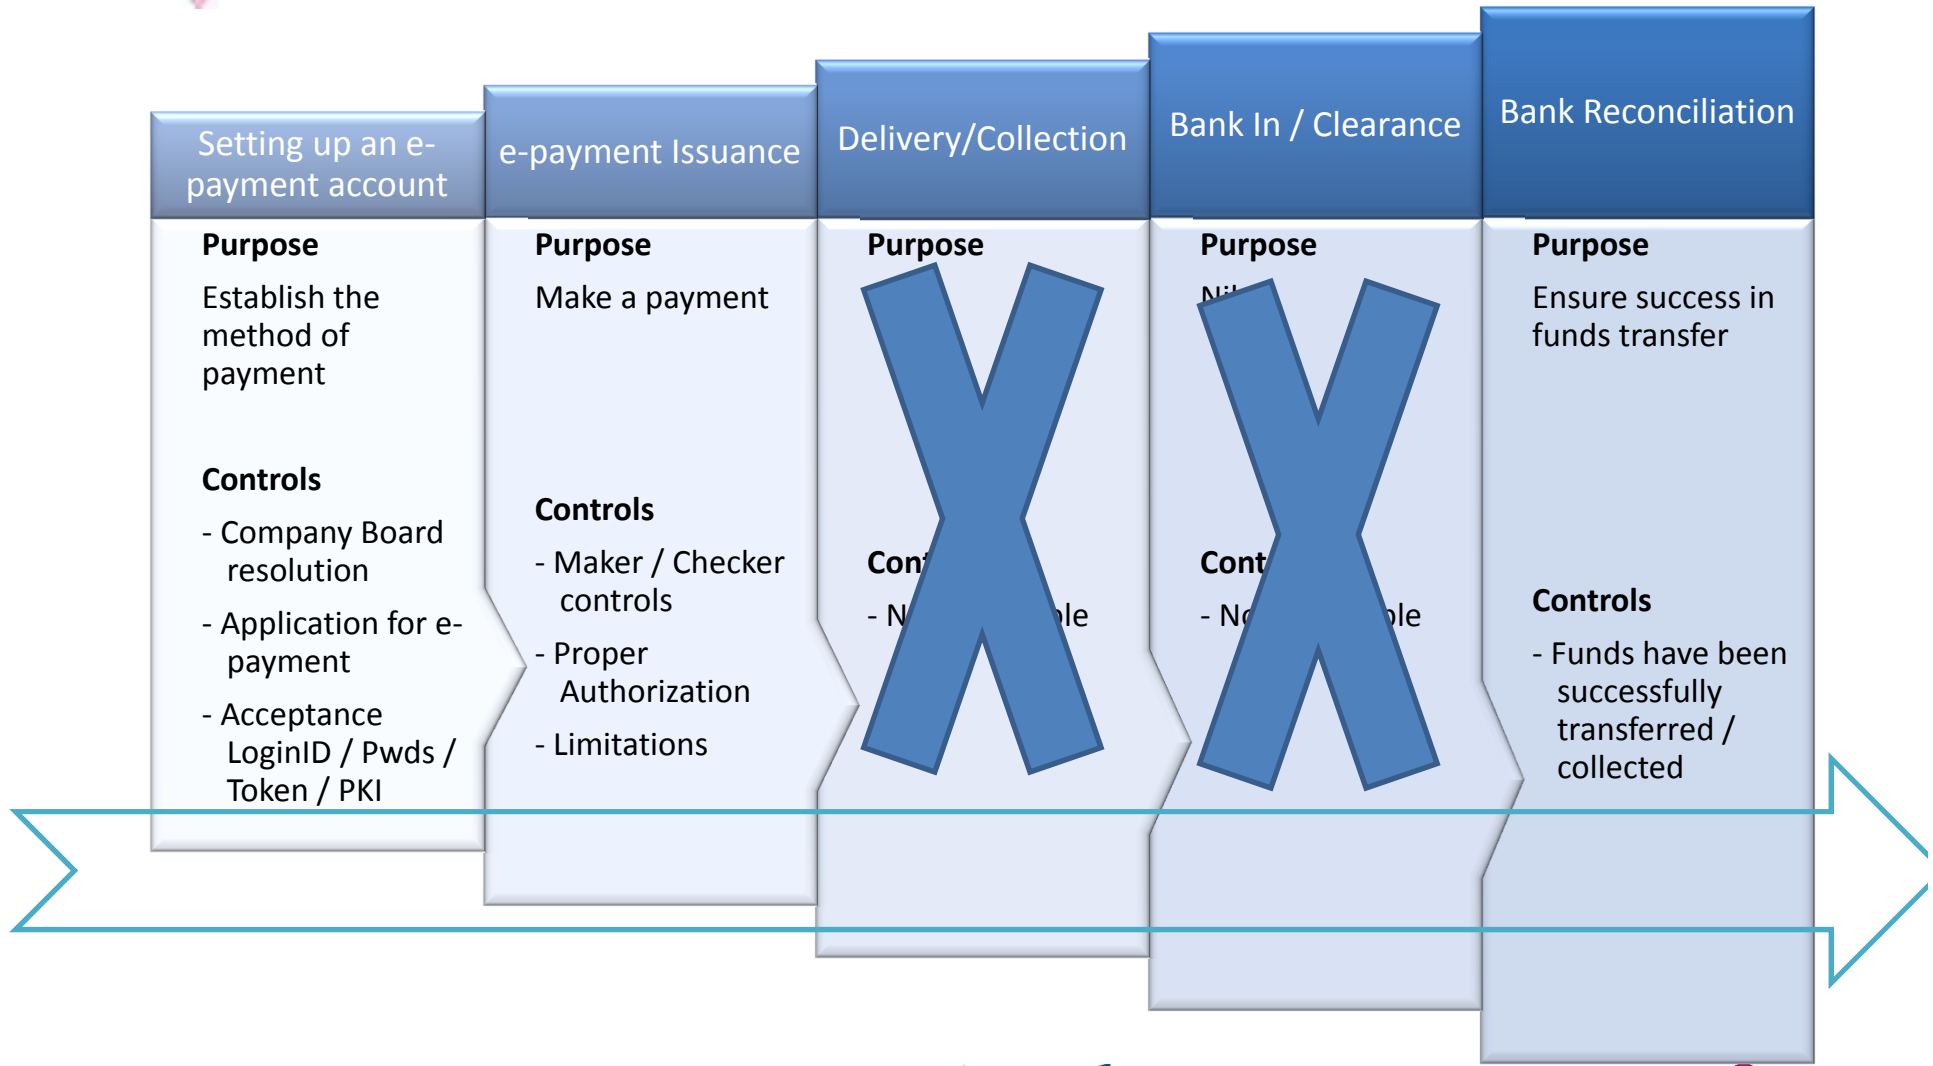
Setting up an e-payment account

Purpose

Establish the method of payment

Controls

- Company Board resolution

- Application for e-payment

- Acceptance LoginID / Pwds / Token / PKI

e-payment Issuance

Purpose

Make a payment

Controls

- Maker / Checker controls

- Proper Authorization

- Limitations

Delivery/Collection

Purpose

Con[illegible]

- N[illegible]ble

Bank In / Clearance

Purpose

Ni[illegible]

Cont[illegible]

- No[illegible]ble

Bank Reconciliation

Purpose

Ensure success in funds transfer

Controls

- Funds have been successfully transferred / collected